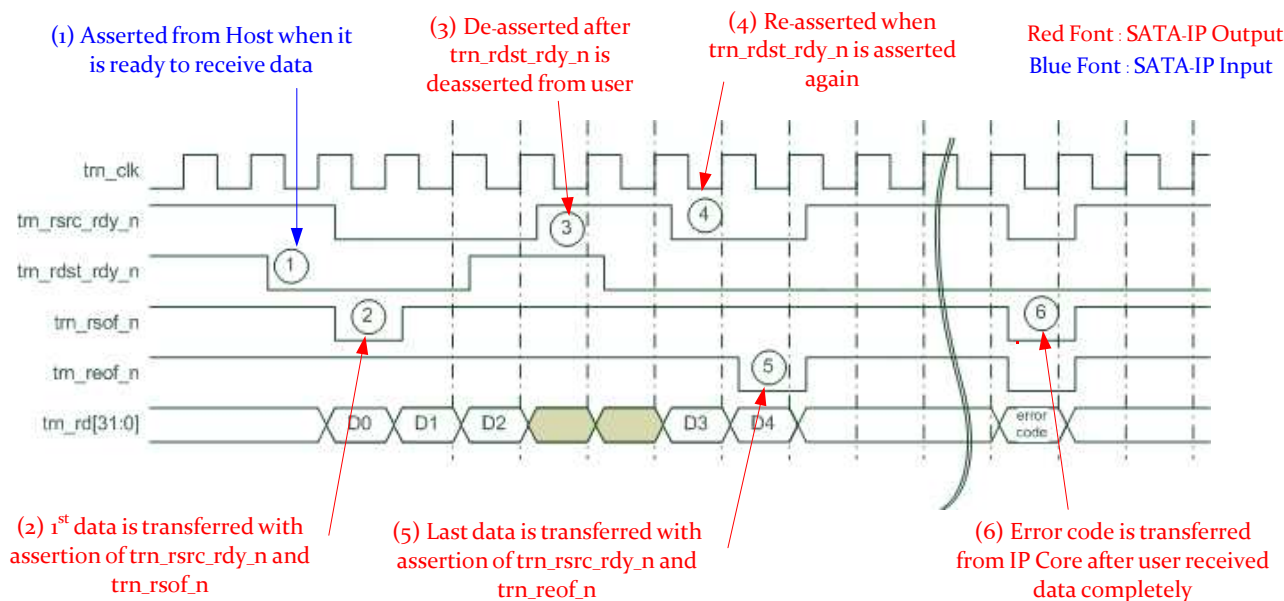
(1) Asserted from Host when it is ready to receive data

(3) De-asserted after trn_rdst_rdy_n is deasserted from user

(4) Re-asserted when trn_rdst_rdy_n is asserted again

Red Font : SATA-IP Output
Blue Font : SATA-IP Input

trn_clk
trn_rsrc_rdy_n
trn_rdst_rdy_n
trn_rsof_n
trn_reof_n
trn_rd[31:0]

1
2
3
4
5
6

D0
D1
D2
D3
D4
error code

(2) $1^{st}$ data is transferred with assertion of trn_rsrc_rdy_n and trn_rsof_n

(5) Last data is transferred with assertion of trn_rsrc_rdy_n and trn_reof_n

(6) Error code is transferred from IP Core after user received data completely